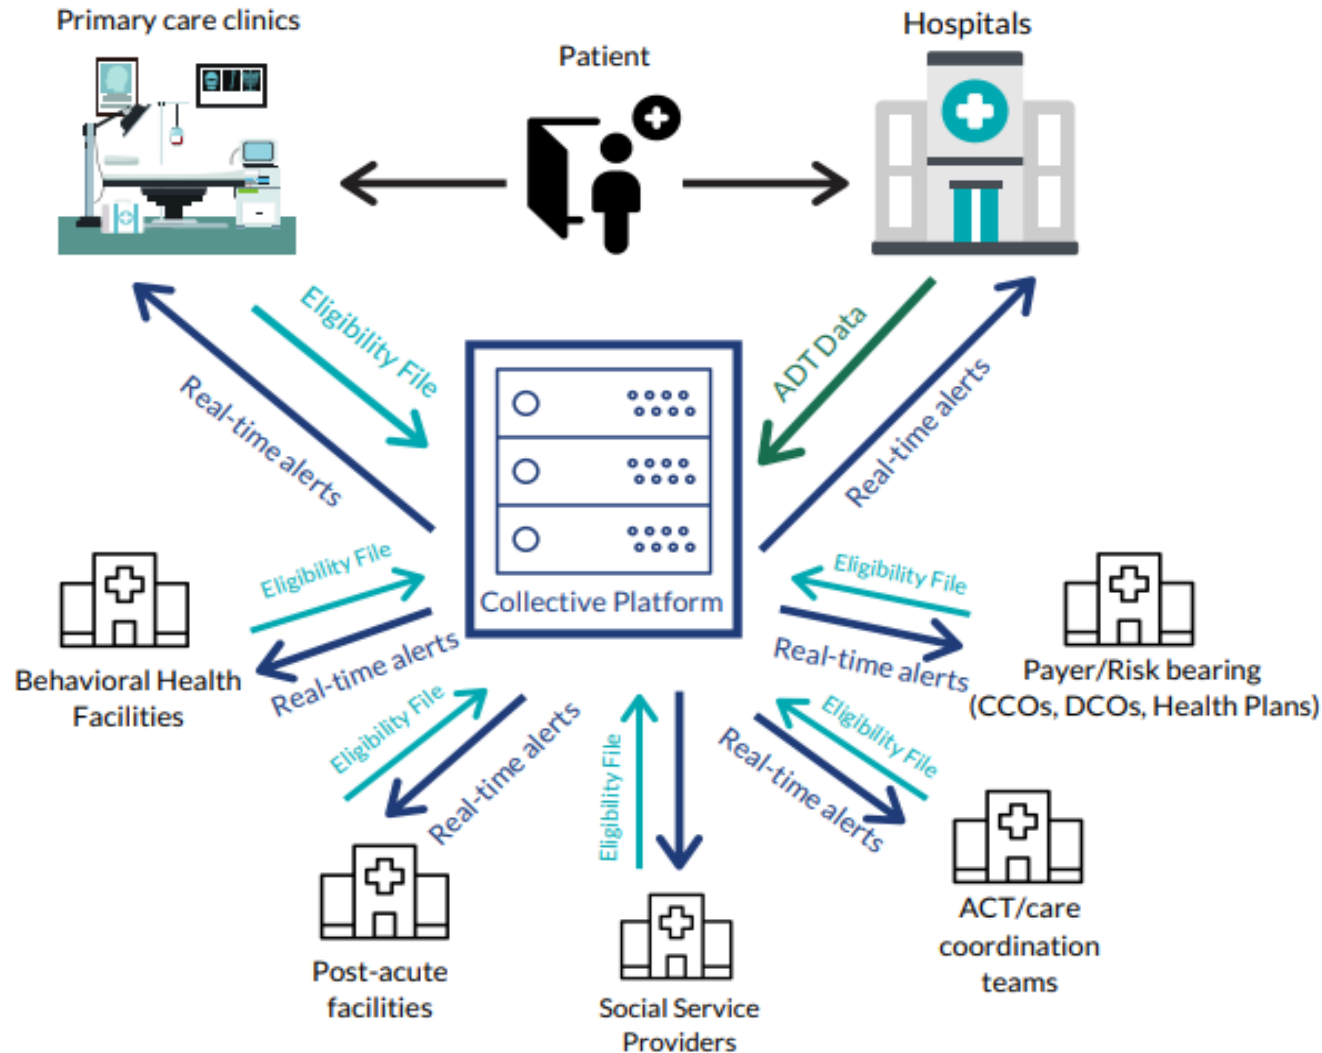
Primary care clinics

Patient

Hospitals

Eligibility File

Real-time alerts

ADT Data

Real-time alerts

Collective Platform

Eligibility File

Real-time alerts

Behavioral Health Facilities

Eligibility File

Real-time alerts

Payer/Risk bearing (CCOs, DCOs, Health Plans)

Eligibility File

Real-time alerts

Eligibility File

Eligibility File

Real-time alerts

Post-acute facilities

Social Service Providers

ACT/care coordination teams